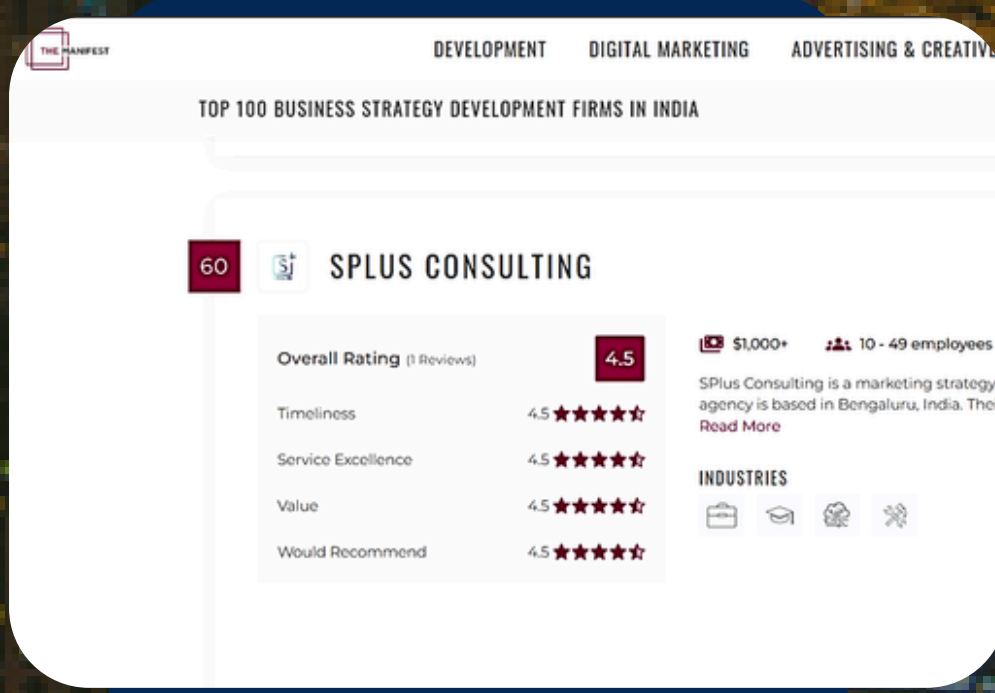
THE MANIFEST

DEVELOPMENT DIGITAL MARKETING ADVERTISING & CREATIVE

TOP 100 BUSINESS STRATEGY DEVELOPMENT FIRMS IN INDIA

60

SPLUS CONSULTING

Overall Rating (1 Reviews) 4.5

Timeliness 4.5

Service Excellence 4.5

Value 4.5

Would Recommend 4.5

$1,000+ 10 - 49 employees

SPlus Consulting is a marketing strategy agency is based in Bengaluru, India. The

Read More

INDUSTRIES